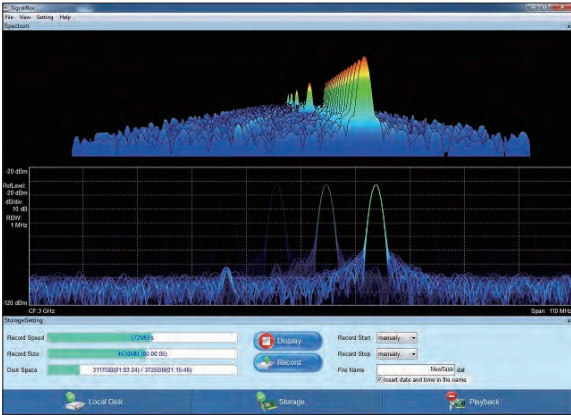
SignalBox
File View Setting Help
Spectrum

-20 dBm
RefLevel: -20 dBm
dB/div: 10 dB
RBW: 1 MHz
-120 dBm
CF: 3 GHz
Span: 110 MHz

StorageSetting
Record Speed 372MB/s
Record Size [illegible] (00:00:06)
Disk Space 3117GB(01:03:24) / 3725GB(01:15:46)
Display
Record
Record Start manually
Record Stop manually
File Name NewTask .dat
Insert date and time in file name

Local Disk
Storage
Playback